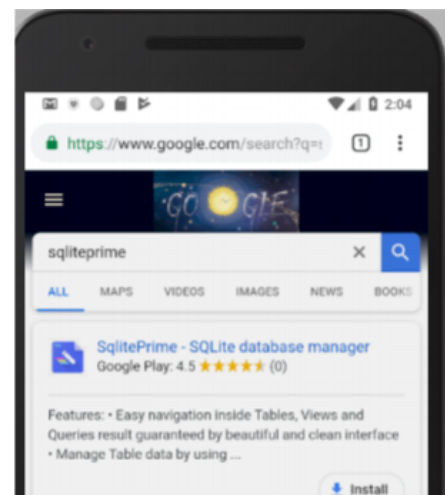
2:04

https://www.google.com/search?q=s

1

GOOGLE

sqliteprime

ALL MAPS VIDEOS IMAGES NEWS BOOKS

SqlitePrime - SQLite database manager
Google Play: 4.5 ★★★★★ (0)

Features: • Easy navigation inside Tables, Views and Queries result guaranteed by beautiful and clean interface • Manage Table data by using ...

Install